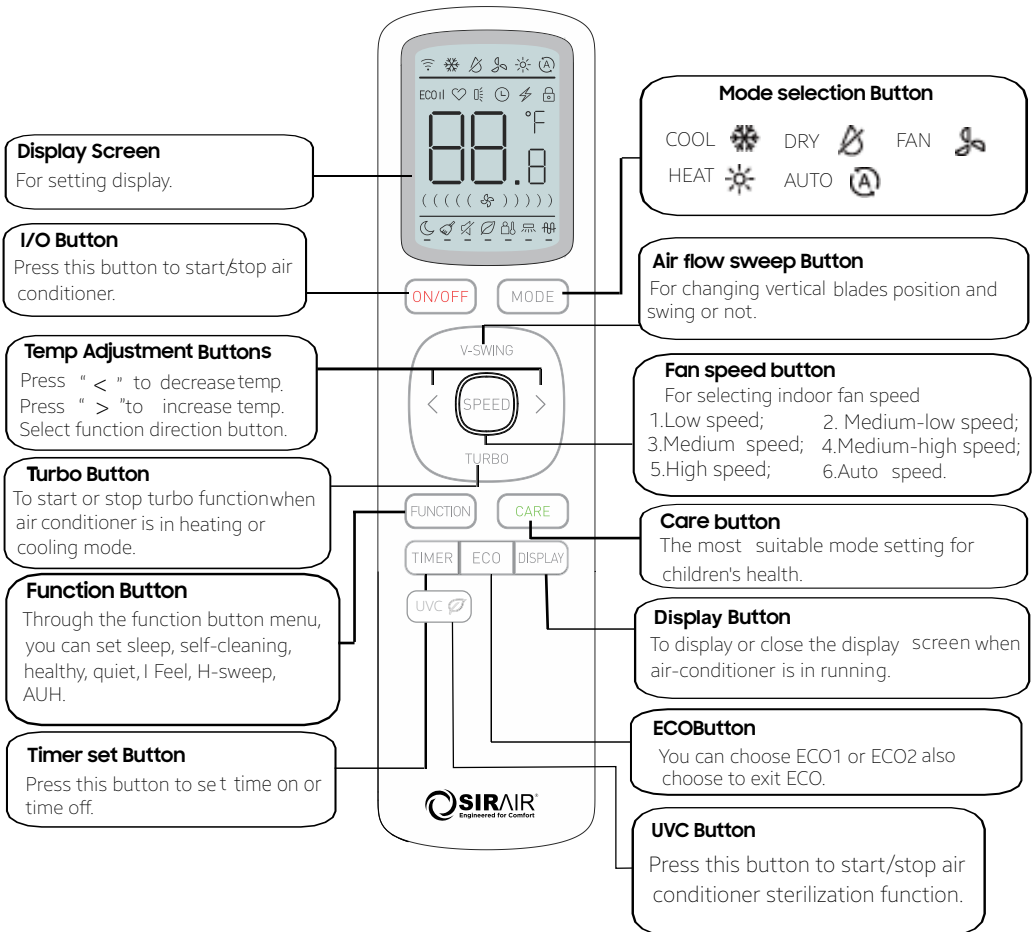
Display Screen
For setting display.

I/O Button
Press this button to start/stop air conditioner.

Temp Adjustment Buttons
Press " < " to decrease temp.
Press " > " to increase temp.
Select function direction button.

Turbo Button
To start or stop turbo function when air conditioner is in heating or cooling mode.

Function Button
Through the function button menu, you can set sleep, self-cleaning, healthy, quiet, I Feel, H-sweep, AUH.

Timer set Button
Press this button to se t time on or time off.

ECO
88.8
°F

ON/OFF
MODE
V-SWING
SPEED
TURBO
FUNCTION
CARE
TIMER
ECO
DISPLAY
UVC

SIRAIR
Engineered for Comfort

Mode selection Button
COOL DRY FAN
HEAT AUTO

Air flow sweep Button
For changing vertical blades position and swing or not.

Fan speed button
For selecting indoor fan speed
1.Low speed; 2. Medium-low speed;
3.Medium speed; 4.Medium-high speed;
5.High speed; 6.Auto speed.

Care button
The most suitable mode setting for children's health.

Display Button
To display or close the display screen when air-conditioner is in running.

ECOButton
You can choose ECO1 or ECO2 also choose to exit ECO.

UVC Button
Press this button to start/stop air conditioner sterilization function.